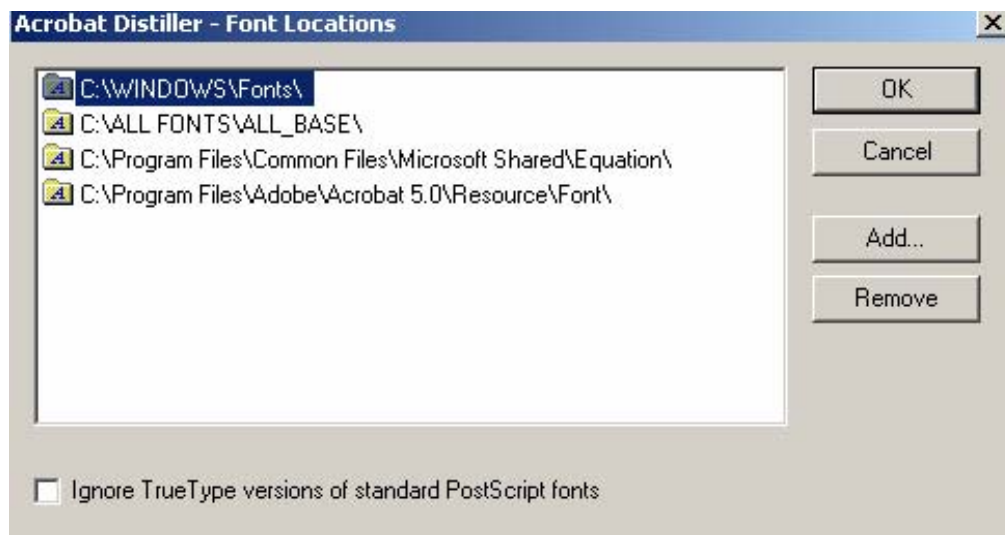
Acrobat Distiller - Font Locations

C:\WINDOWS\Fonts\
C:\ALL FONTS\ALL_BASE\
C:\Program Files\Common Files\Microsoft Shared\Equation\
C:\Program Files\Adobe\Acrobat 5.0\Resource\Font\

OK
Cancel
Add...
Remove

Ignore TrueType versions of standard PostScript fonts